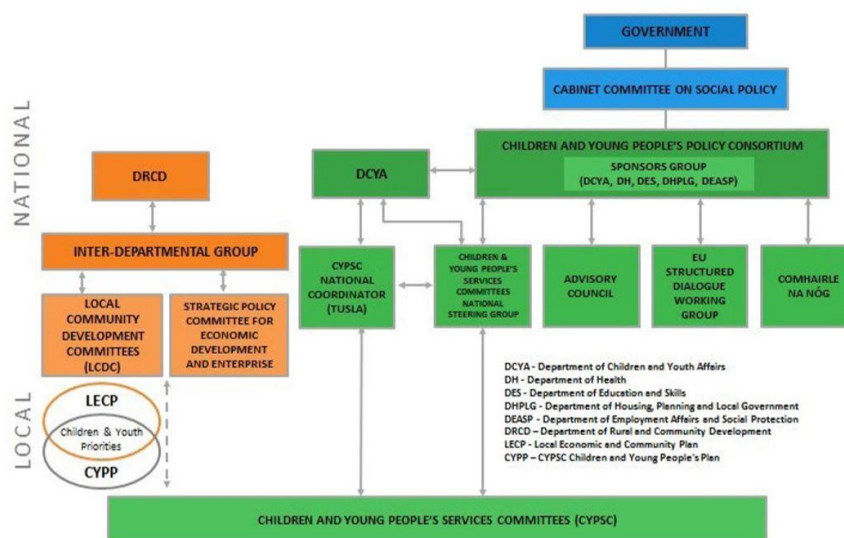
NATIONAL

LOCAL

GOVERNMENT

CABINET COMMITTEE ON SOCIAL POLICY

CHILDREN AND YOUNG PEOPLE'S POLICY CONSORTIUM

SPONSORS GROUP (DCYA, DH, DES, DHPLG, DEASP)

DRCD

DCYA

INTER-DEPARTMENTAL GROUP

CYPSC NATIONAL COORDINATOR (TUSLA)

CHILDREN & YOUNG PEOPLE'S SERVICES COMMITTEES NATIONAL STEERING GROUP

ADVISORY COUNCIL

EU STRUCTURED DIALOGUE WORKING GROUP

COMHAIRLE NA NÓG

LOCAL COMMUNITY DEVELOPMENT COMMITTEES (LCDC)

STRATEGIC POLICY COMMITTEE FOR ECONOMIC DEVELOPMENT AND ENTERPRISE

LECP

Children & Youth Priorities

CYPP

DCYA - Department of Children and Youth Affairs
DH - Department of Health
DES - Department of Education and Skills
DHPLG - Department of Housing, Planning and Local Government
DEASP - Department of Employment Affairs and Social Protection
DRCD – Department of Rural and Community Development
LECP - Local Economic and Community Plan
CYPP – CYPSC Children and Young People's Plan

CHILDREN AND YOUNG PEOPLE'S SERVICES COMMITTEES (CYPSC)